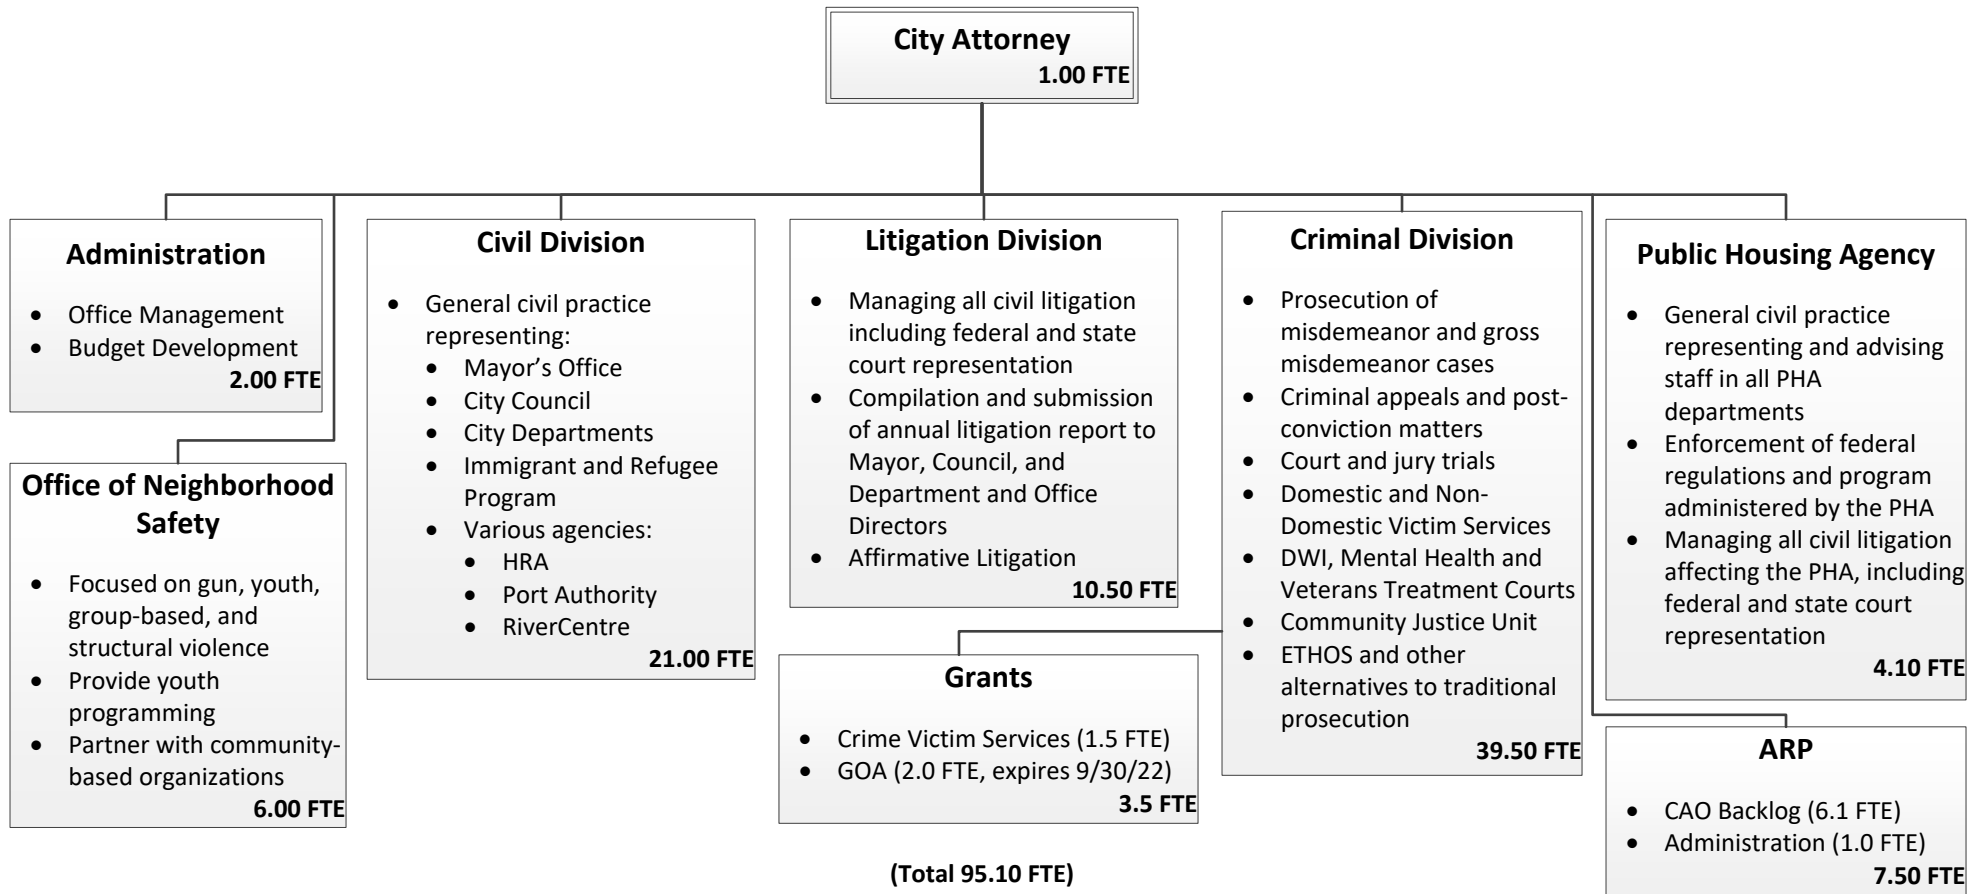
City Attorney
1.00 FTE

Administration

- Office Management
- Budget Development

2.00 FTE

Office of Neighborhood Safety

- Focused on gun, youth, group-based, and structural violence
- Provide youth programming
- Partner with community-based organizations

6.00 FTE

Civil Division

- General civil practice representing:
  - Mayor's Office
  - City Council
  - City Departments
  - Immigrant and Refugee Program
  - Various agencies:
    - HRA
    - Port Authority
    - RiverCentre

21.00 FTE

Litigation Division

- Managing all civil litigation including federal and state court representation
- Compilation and submission of annual litigation report to Mayor, Council, and Department and Office Directors
- Affirmative Litigation

10.50 FTE

Grants

- Crime Victim Services (1.5 FTE)
- GOA (2.0 FTE, expires 9/30/22)

3.5 FTE

Criminal Division

- Prosecution of misdemeanor and gross misdemeanor cases
- Criminal appeals and post-conviction matters
- Court and jury trials
- Domestic and Non-Domestic Victim Services
- DWI, Mental Health and Veterans Treatment Courts
- Community Justice Unit
- ETHOS and other alternatives to traditional prosecution

39.50 FTE

Public Housing Agency

- General civil practice representing and advising staff in all PHA departments
- Enforcement of federal regulations and program administered by the PHA
- Managing all civil litigation affecting the PHA, including federal and state court representation

4.10 FTE

ARP

- CAO Backlog (6.1 FTE)
- Administration (1.0 FTE)

7.50 FTE

(Total 95.10 FTE)